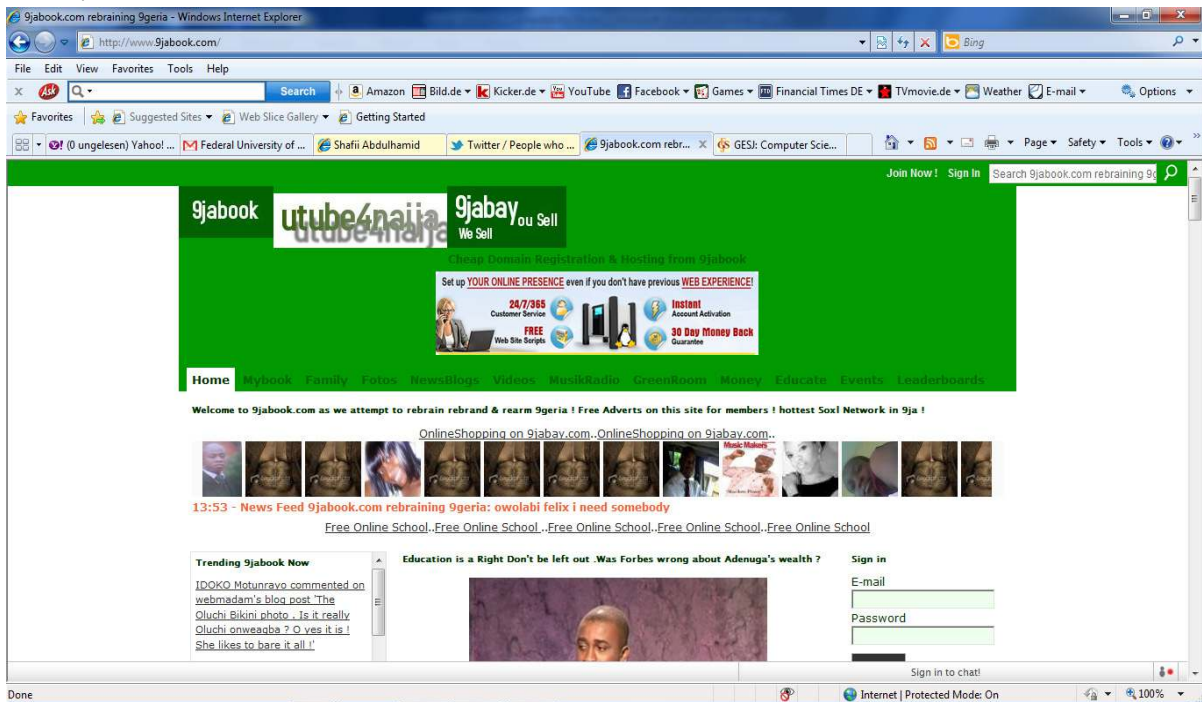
9jabook.com rebraining 9geria - Windows Internet Explorer

http://www.9jabook.com/

Bing

File Edit View Favorites Tools Help

Search Amazon Bild.de Kicker.de YouTube Facebook Games Financial Times DE TVmovie.de Weather E-mail Options

Favorites Suggested Sites Web Slice Gallery Getting Started

(0 ungelesen) Yahoo! ... Federal University of ... Shafii Abdulhamid Twitter / People who ... 9jabook.com rebr... GESJ: Computer Scie...

Page Safety Tools

Join Now ! Sign In Search 9jabook.com rebraining 9g

9jabook utube4naija 9jabay ou Sell We Sell

Cheap Domain Registration & Hosting from 9jabook

Set up YOUR ONLINE PRESENCE even if you don't have previous WEB EXPERIENCE!

24/7/365 Customer Service Instant Account Activation FREE Web Site Scripts 30 Day Money Back Guarantee

Home Mybook Family Fotos NewsBlogs Videos MusikRadio GreenRoom Money Educate Events Leaderboards

Welcome to 9jabook.com as we attempt to rebrain rebrand & rearm 9geria ! Free Adverts on this site for members ! hottest Soxl Network in 9ja !

OnlineShopping on 9jabay.com..OnlineShopping on 9jabay.com..

Music Makers

13:53 - News Feed 9jabook.com rebraining 9geria: owolabi felix i need somebody

Free Online School..Free Online School ..Free Online School..Free Online School..Free Online School

Trending 9jabook Now

IDOKO Motunrayo commented on webmadam's blog post 'The Oluchi Bikini photo . Is it really Oluchi onweagba ? O yes it is ! She likes to bare it all !'

Education is a Right Don't be left out .Was Forbes wrong about Adenuga's wealth ?

Sign in

E-mail

Password

Sign in to chat!

Done

Internet | Protected Mode: On

100%